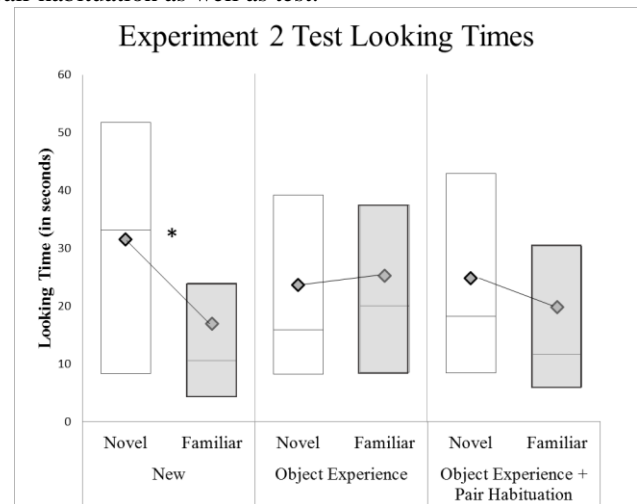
air habituation as well as test.

Experiment 2 Test Looking Times

60
50
40
30
20
10
0

Looking Time (in seconds)

*

Novel Familiar
New

Novel Familiar
Object Experience

Novel Familiar
Object Experience + Pair Habituation